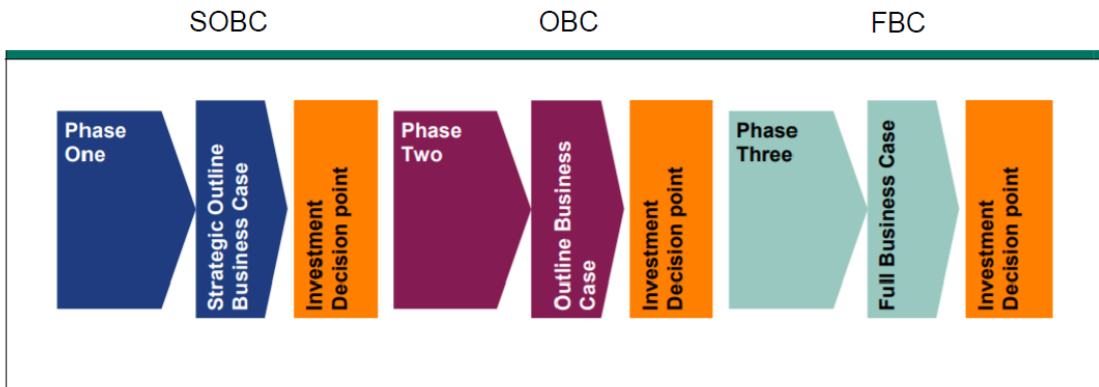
SOBC

OBC

FBC

Phase One

Strategic Outline Business Case

Investment Decision point

Phase Two

Outline Business Case

Investment Decision point

Phase Three

Full Business Case

Investment Decision point